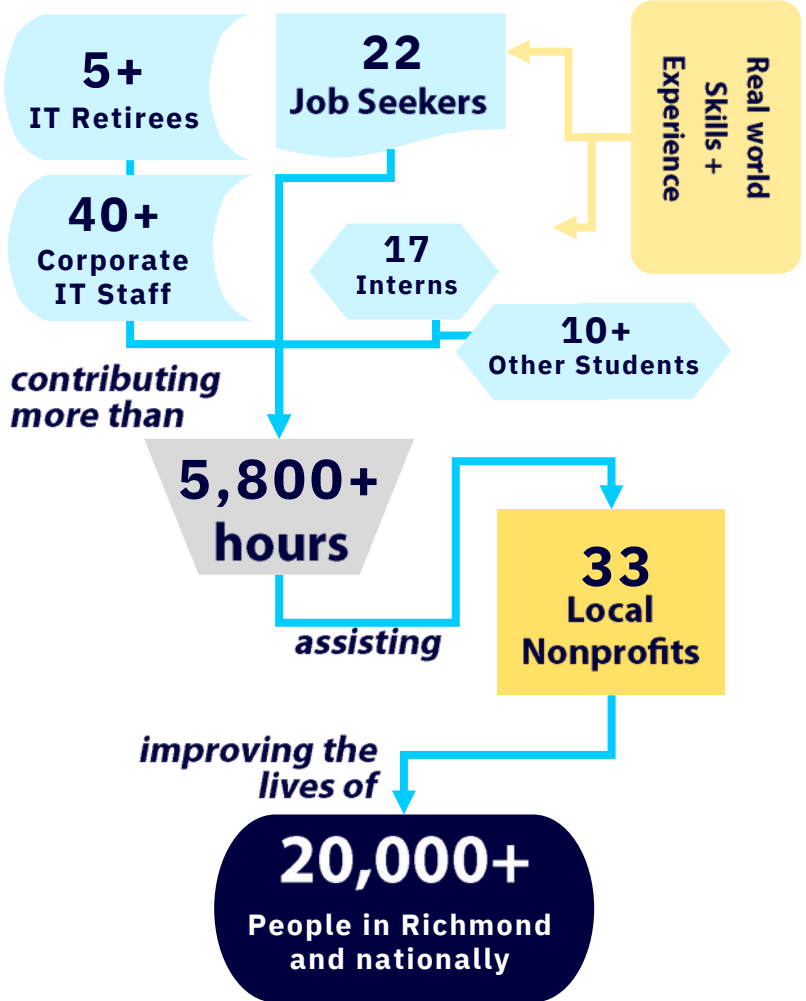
5+
IT Retirees

22
Job Seekers

Real world Skills + Experience

40+
Corporate IT Staff

17
Interns

10+
Other Students

contributing more than

5,800+
hours

assisting

33
Local Nonprofits

improving the lives of

20,000+
People in Richmond and nationally